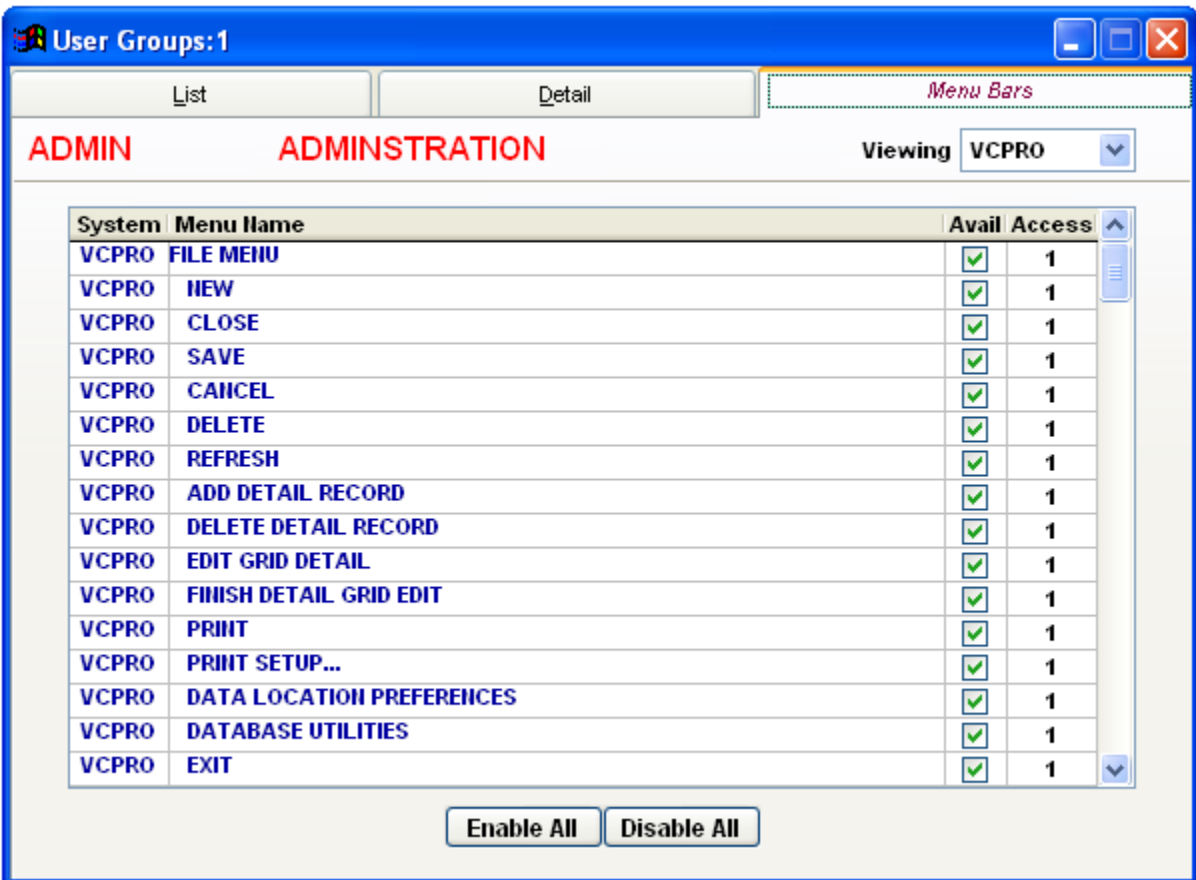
User Groups:1

List | Detail | Menu Bars

ADMIN ADMINSTRATION Viewing VCPRO

| System | Menu Name | Avail | Access |
|---|---|---|---|
| VCPRO | FILE MENU | ☑ | 1 |
| VCPRO | NEW | ☑ | 1 |
| VCPRO | CLOSE | ☑ | 1 |
| VCPRO | SAVE | ☑ | 1 |
| VCPRO | CANCEL | ☑ | 1 |
| VCPRO | DELETE | ☑ | 1 |
| VCPRO | REFRESH | ☑ | 1 |
| VCPRO | ADD DETAIL RECORD | ☑ | 1 |
| VCPRO | DELETE DETAIL RECORD | ☑ | 1 |
| VCPRO | EDIT GRID DETAIL | ☑ | 1 |
| VCPRO | FINISH DETAIL GRID EDIT | ☑ | 1 |
| VCPRO | PRINT | ☑ | 1 |
| VCPRO | PRINT SETUP... | ☑ | 1 |
| VCPRO | DATA LOCATION PREFERENCES | ☑ | 1 |
| VCPRO | DATABASE UTILITIES | ☑ | 1 |
| VCPRO | EXIT | ☑ | 1 |

Enable All Disable All